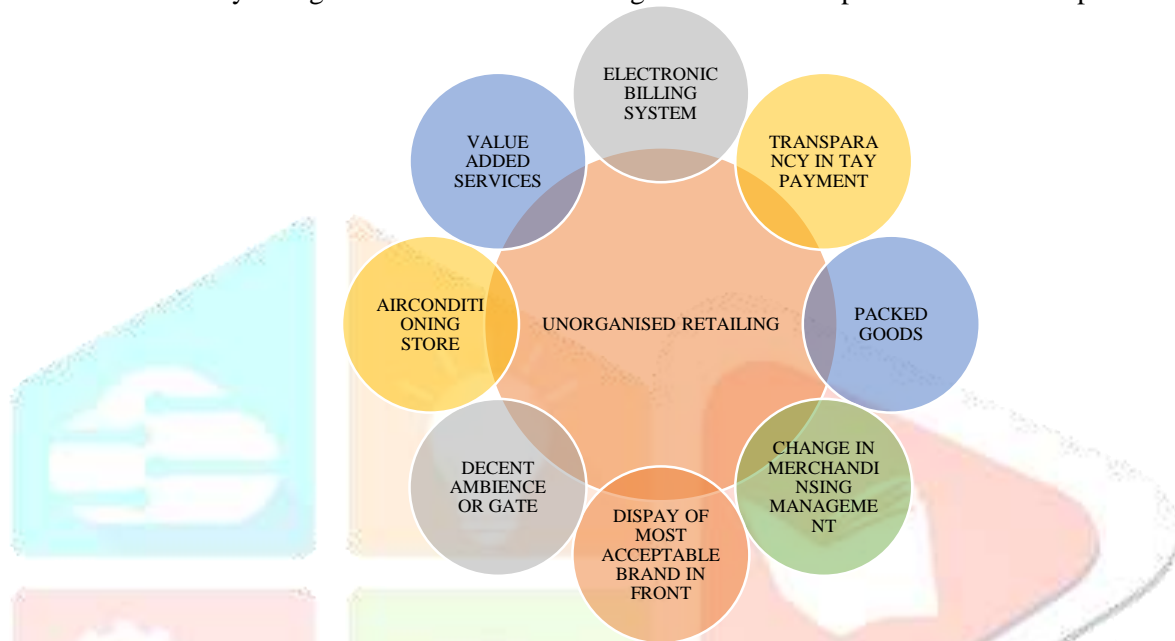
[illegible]

ELECTRONIC BILLING SYSTEM

TRANSPARANCY IN TAY PAYMENT

PACKED GOODS

CHANGE IN MERCHANDINSING MANAGEMENT

DISPAY OF MOST ACCEPTABLE BRAND IN FRONT

DECENT AMBIENCE OR GATE

AIRCONDITIONING STORE

VALUE ADDED SERVICES

UNORGANISED RETAILING